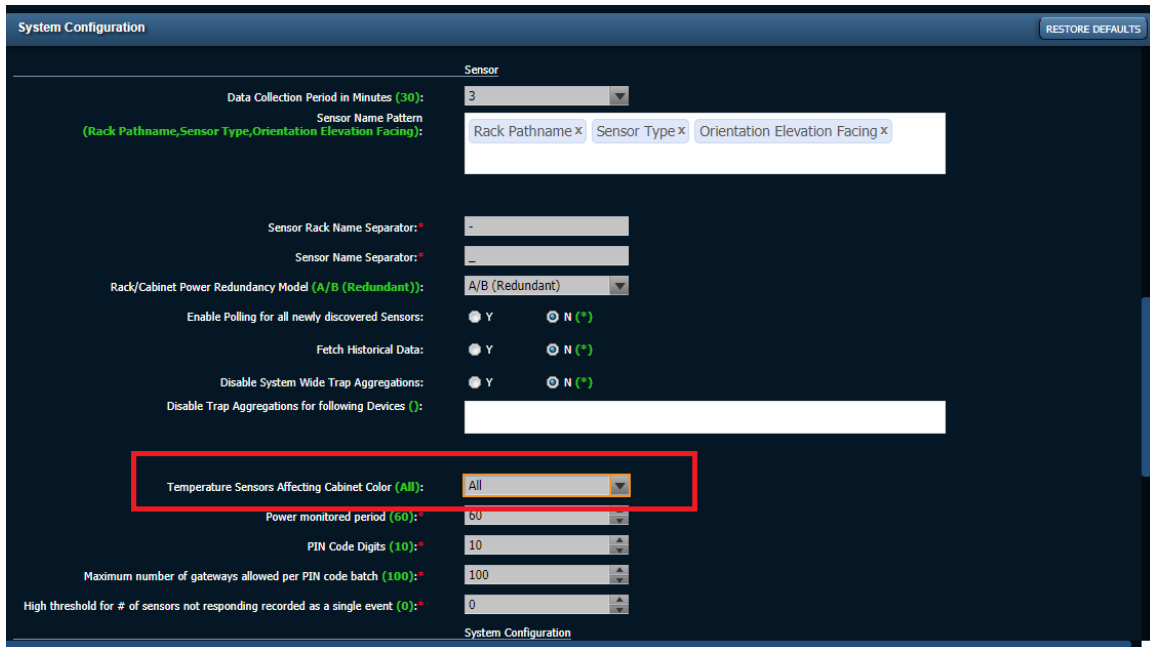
System Configuration

RESTORE DEFAULTS

Sensor

Data Collection Period in Minutes (30): 3

Sensor Name Pattern
(Rack Pathname,Sensor Type,Orientation Elevation Facing): Rack Pathname x Sensor Type x Orientation Elevation Facing x

Sensor Rack Name Separator:* -

Sensor Name Separator:* _

Rack/Cabinet Power Redundancy Model (A/B (Redundant)): A/B (Redundant)

Enable Polling for all newly discovered Sensors: Y N (*)

Fetch Historical Data: Y N (*)

Disable System Wide Trap Aggregations: Y N (*)

Disable Trap Aggregations for following Devices ():

Temperature Sensors Affecting Cabinet Color (All): All

Power monitored period (60):* 60

PIN Code Digits (10):* 10

Maximum number of gateways allowed per PIN code batch (100):* 100

High threshold for # of sensors not responding recorded as a single event (0):* 0

System Configuration